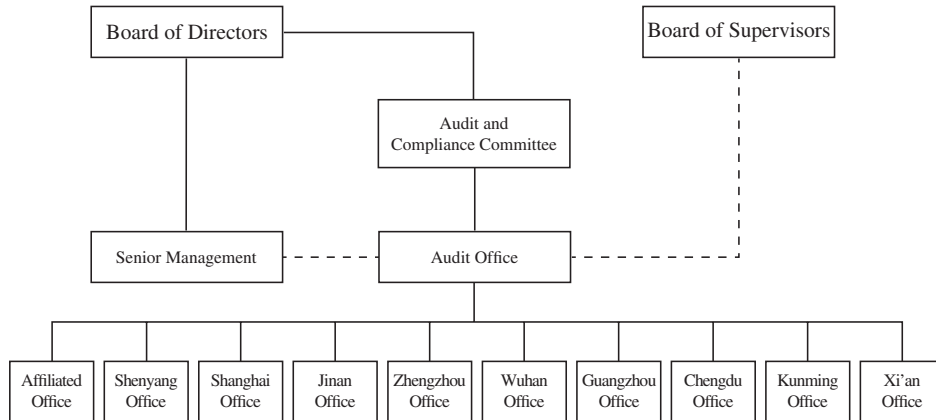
Board of Directors

Board of Supervisors

Audit and Compliance Committee

Senior Management

Audit Office

Affiliated Office

Shenyang Office

Shanghai Office

Jinan Office

Zhengzhou Office

Wuhan Office

Guangzhou Office

Chengdu Office

Kunming Office

Xi'an Office